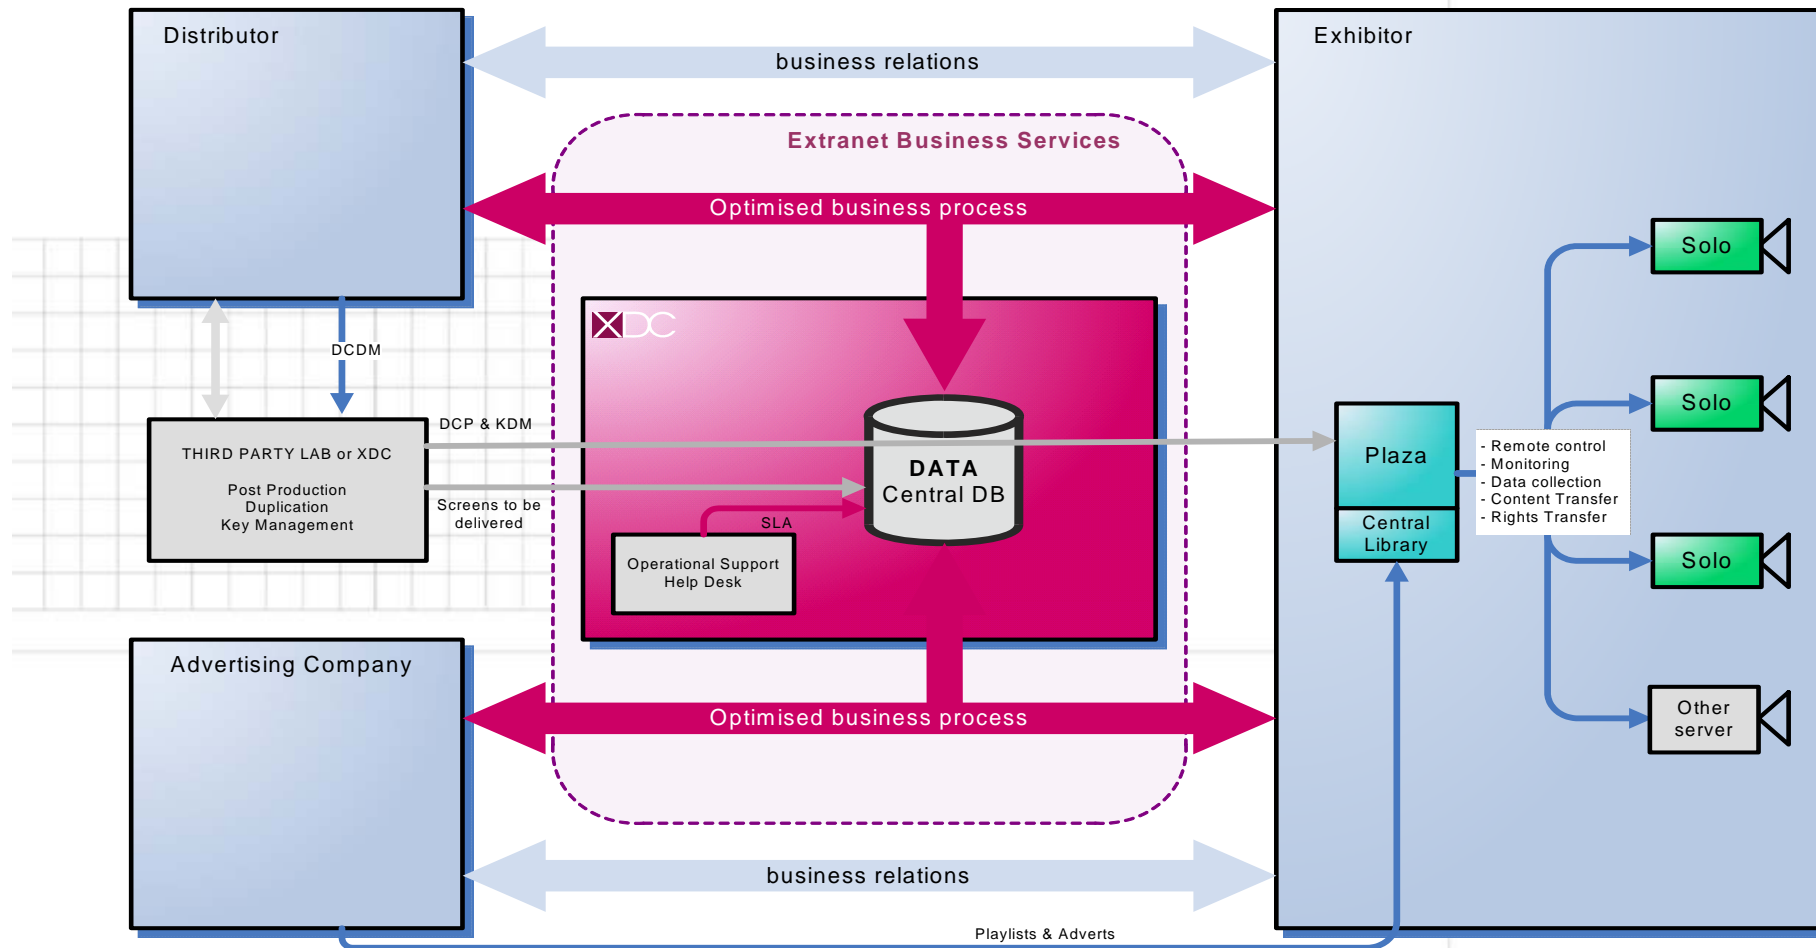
Distributor

business relations

Exhibitor

Extranet Business Services

Optimised business process

XDC

DCDM

DCP & KDM

THIRD PARTY LAB or XDC

Post Production
Duplication
Key Management

Screens to be delivered

DATA
Central DB

SLA

Operational Support
Help Desk

Plaza

Central Library

- Remote control
- Monitoring
- Data collection
- Content Transfer
- Rights Transfer

Solo

Solo

Solo

Other server

Advertising Company

Optimised business process

business relations

Playlists & Adverts